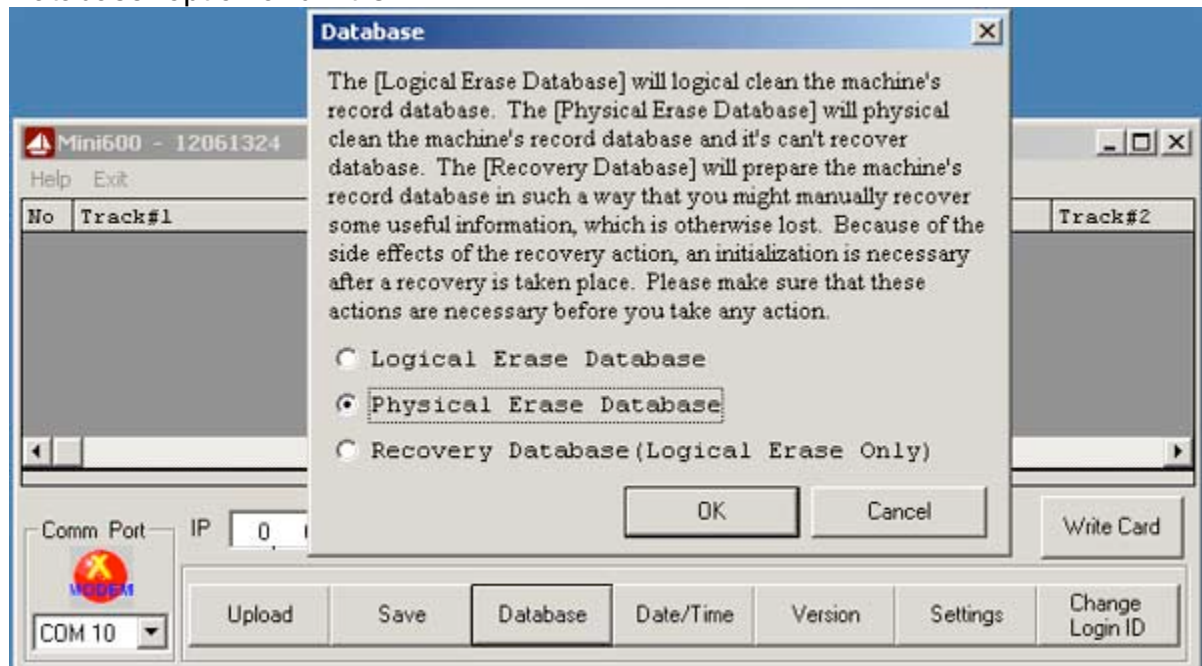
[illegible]

Database

The [Logical Erase Database] will logical clean the machine's record database. The [Physical Erase Database] will physical clean the machine's record database and it's can't recover database. The [Recovery Database] will prepare the machine's record database in such a way that you might manually recover some useful information, which is otherwise lost. Because of the side effects of the recovery action, an initialization is necessary after a recovery is taken place. Please make sure that these actions are necessary before you take any action.

Logical Erase Database

Physical Erase Database

Recovery Database(Logical Erase Only)

OK

Cancel

Mini600 - 12061324

Help Exit

No Track#1

Track#2

Comm Port

IP 0

MODEM

COM 10

Write Card

Upload

Save

Database

Date/Time

Version

Settings

Change Login ID